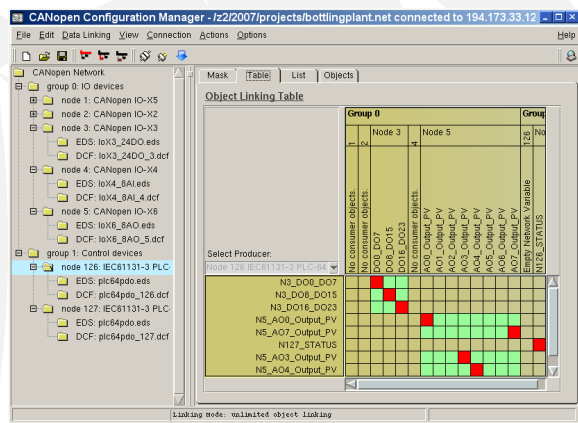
CANopen Configuration Manager - /z2/2007/projects/bottlingplant.net connected to 194.173.33.12

File Edit Data Linking View Connection Actions Options Help

CANopen Network
group 0: IO devices
node 1: CANopen IO-X5
node 2: CANopen IO-X2
node 3: CANopen IO-X3
EDS: IoX3_24DO.eds
DCF: IoX3_24DO_3.dcf
node 4: CANopen IO-X4
EDS: IoX4_8AI.eds
DCF: IoX4_8AI_4.dcf
node 5: CANopen IO-X6
EDS: IoX6_8AO.eds
DCF: IoX6_8AO_5.dcf
group 1: Control devices
node 126: IEC61131-3 PLC
EDS: plc64pdo.eds
DCF: plc64pdo_126.dcf
node 127: IEC61131-3 PLC
EDS: plc64pdo.eds
DCF: plc64pdo_127.dcf

Mask Table List Objects

Object Linking Table

Group 0
Node 3
Node 5
Grou
No
1
2
4
126
No consumer objects.
No consumer objects.
DO0_DO7
DO8_DO15
DO16_DO23
No consumer objects.
AO0_Output_PV
AO1_Output_PV
AO2_Output_PV
AO3_Output_PV
AO4_Output_PV
AO5_Output_PV
AO6_Output_PV
AO7_Output_PV
Empty Network Variable
N126_STATUS

Select Producer:
Node 126 IEC61131-3 PLC-64

N3_DO0_DO7
N3_DO8_DO15
N3_DO16_DO23
N5_AO0_Output_PV
N5_AO7_Output_PV
N127_STATUS
N5_AO3_Output_PV
N5_AO4_Output_PV

Linking mode: unlimited object linking